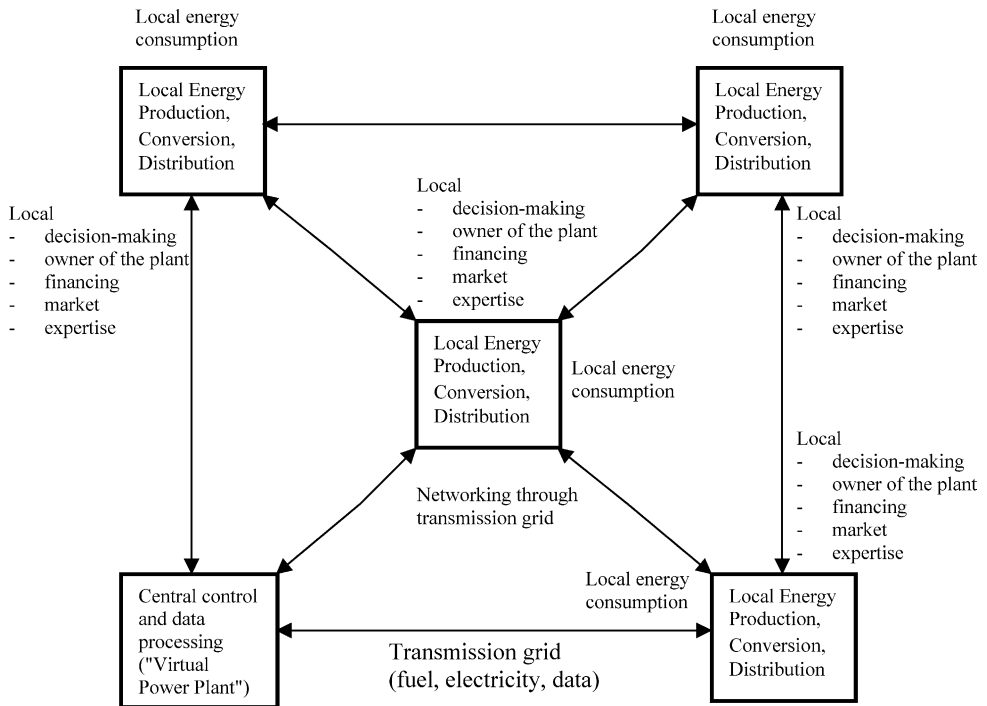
Local energy consumption

Local Energy Production, Conversion, Distribution

Local energy consumption

Local Energy Production, Conversion, Distribution

Local
- decision-making
- owner of the plant
- financing
- market
- expertise

Local
- decision-making
- owner of the plant
- financing
- market
- expertise

Local
- decision-making
- owner of the plant
- financing
- market
- expertise

Local Energy Production, Conversion, Distribution

Local energy consumption

Local
- decision-making
- owner of the plant
- financing
- market
- expertise

Networking through transmission grid

Central control and data processing ("Virtual Power Plant")

Local energy consumption

Local Energy Production, Conversion, Distribution

Transmission grid (fuel, electricity, data)